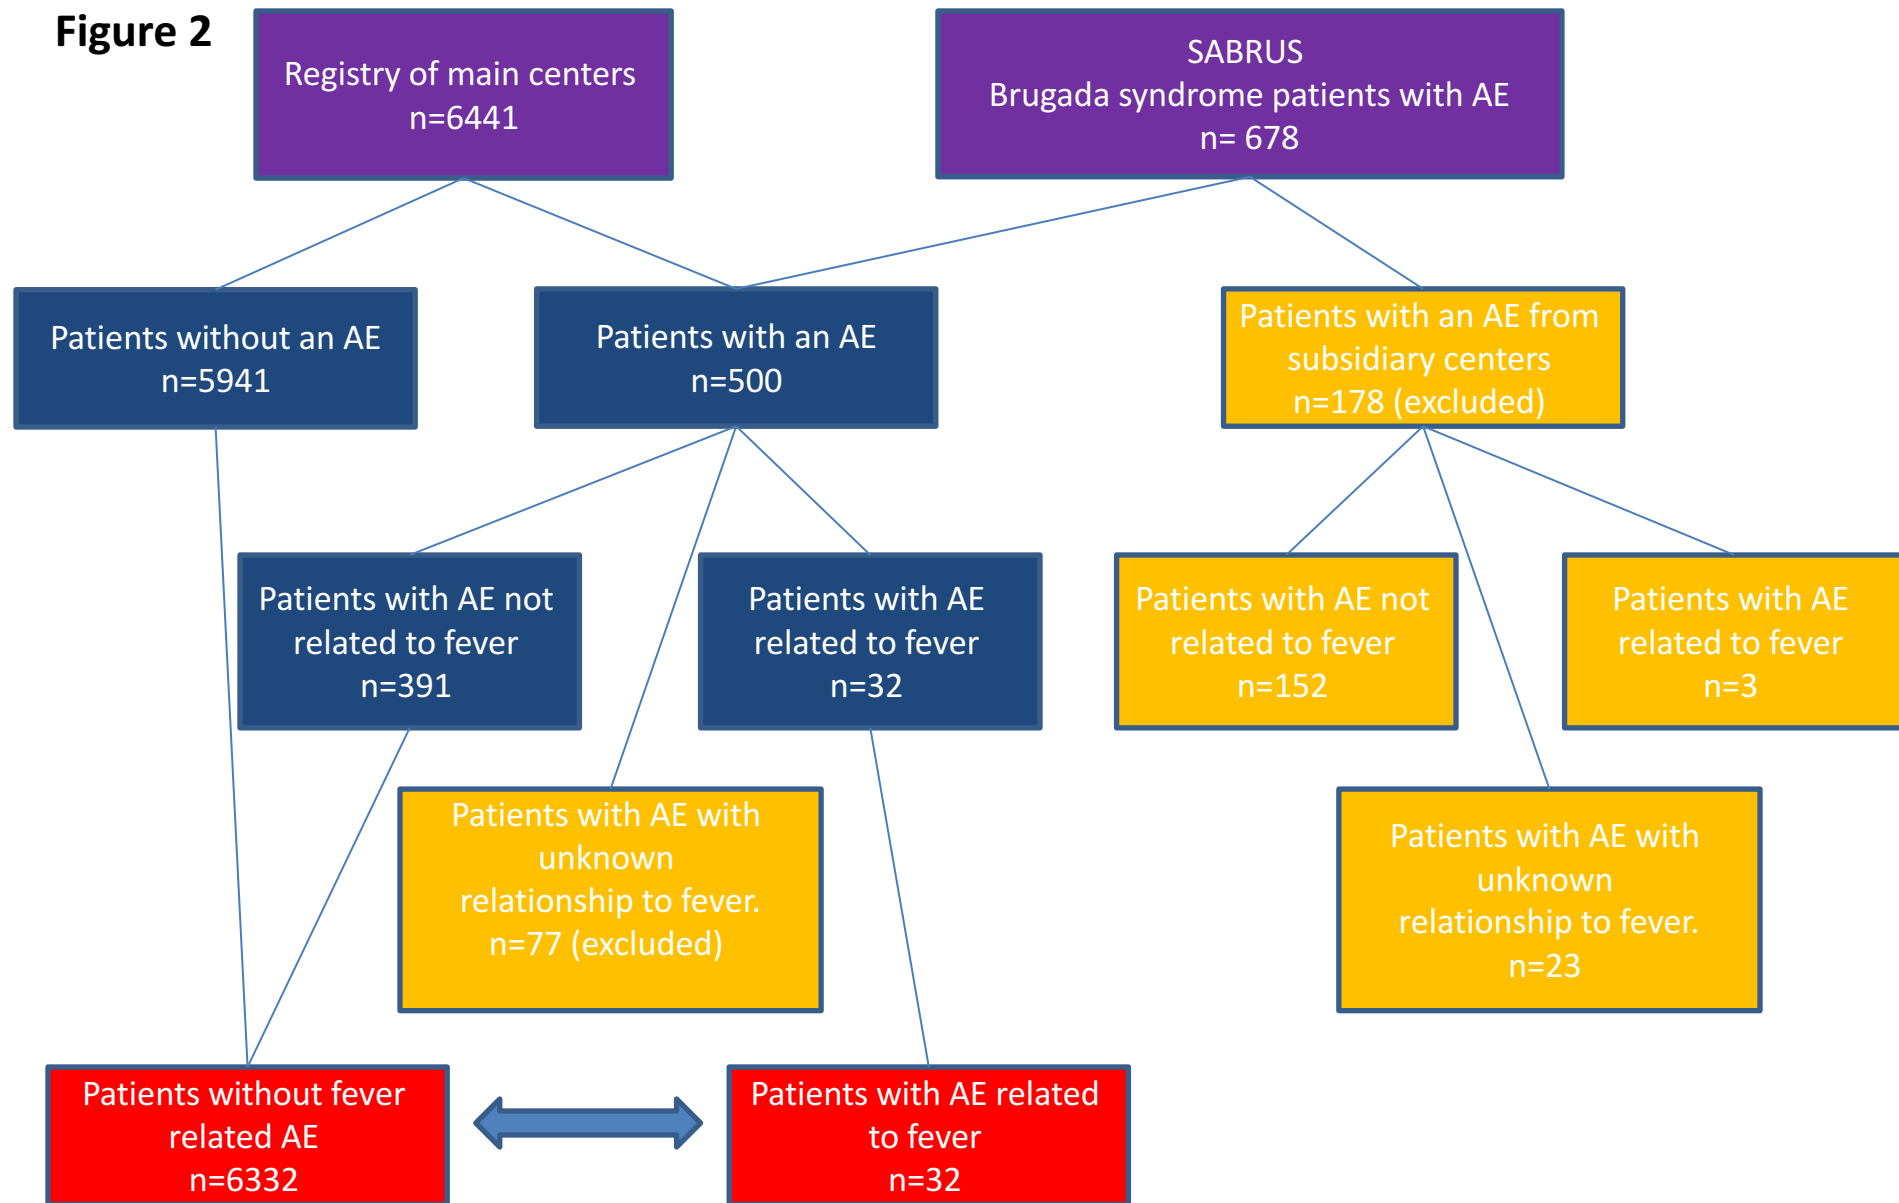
Figure 2

Registry of main centers
n=6441

SABRUS
Brugada syndrome patients with AE
n= 678

Patients without an AE
n=5941

Patients with an AE
n=500

Patients with an AE from subsidiary centers
n=178 (excluded)

Patients with AE not related to fever
n=391

Patients with AE related to fever
n=32

Patients with AE not related to fever
n=152

Patients with AE related to fever
n=3

Patients with AE with unknown relationship to fever.
n=77 (excluded)

Patients with AE with unknown relationship to fever.
n=23

Patients without fever related AE
n=6332

Patients with AE related to fever
n=32